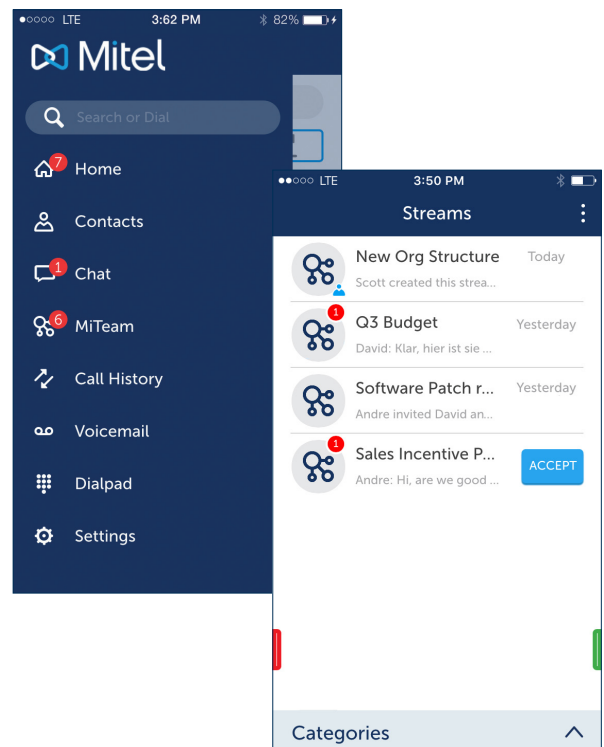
●○○○○ LTE 3:62 PM 82%

Mitel

Search or Dial

7 Home

Contacts

1 Chat

6 MiTeam

Call History

Voicemail

Dialpad

Settings

●●○○○ LTE 3:50 PM

Streams

New Org Structure Today
Scott created this strea...

1 Q3 Budget Yesterday
David: Klar, hier ist sie ...

Software Patch r... Yesterday
Andre invited David an...

1 Sales Incentive P... ACCEPT
Andre: Hi, are we good ...

Categories